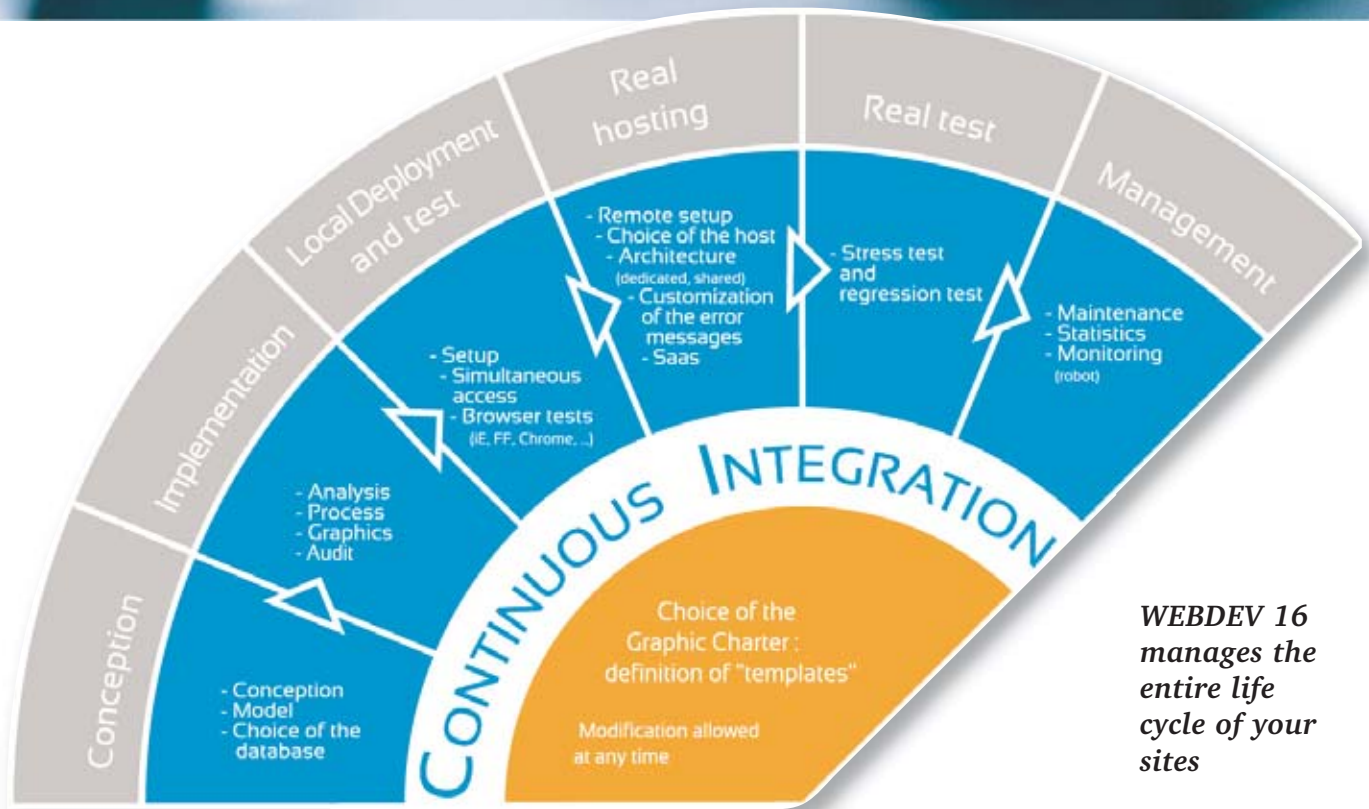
Conception

Implementation

Local Deployment and test

Real hosting

Real test

Management

- Conception
- Model
- Choice of the database

- Analysis
- Process
- Graphics
- Audit

- Setup
- Simultaneous access
- Browser tests
(IE, FF, Chrome, ...)

- Remote setup
- Choice of the host
- Architecture
(dedicated, shared)
- Customization of the error messages
- Saas

- Stress test and regression test

- Maintenance
- Statistics
- Monitoring
(robot)

CONTINUOUS INTEGRATION

Choice of the Graphic Charter : definition of "templates"

Modification allowed at any time

WEBDEV 16 manages the entire life cycle of your sites